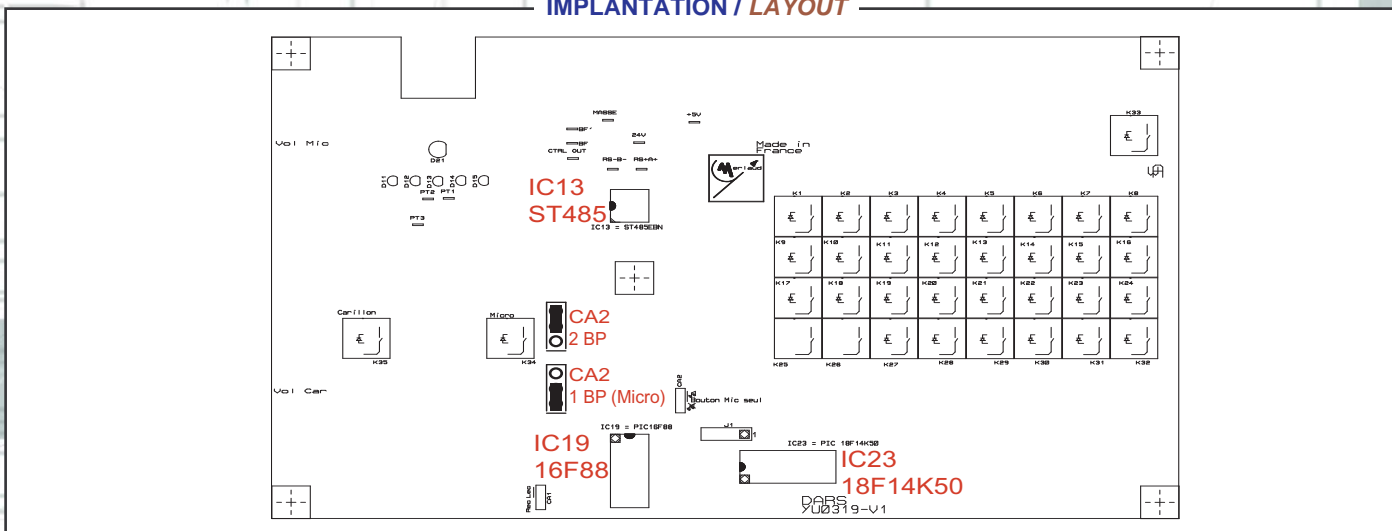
IMPLANTATION / LAYOUT

Vol Mic

D21

D11 D12 D13 D14 D15

PT2 PT1

PT3

MASSE

BF

BF

CTRL OUT

24V

+5V

RS-B- RS+A+

IC13
ST485

IC13 = ST485EBN

Made in France

Merlaud

K33

K1 K2 K3 K4 K5 K6 K7 K8

K9 K10 K11 K12 K13 K14 K15 K16

K17 K18 K19 K20 K21 K22 K23 K24

K25 K26 K27 K28 K29 K30 K31 K32

Carillon

K35

Micro

K34

CA2
2 BP

CA2
1 BP (Micro)

CA2

Bouton Mic seul

Vol Car

IC19 = PIC16F88

IC19
16F88

J1

IC23 = PIC 18F14K50

IC23
18F14K50

Rec Led

CA1

DARS
YU0319-V1